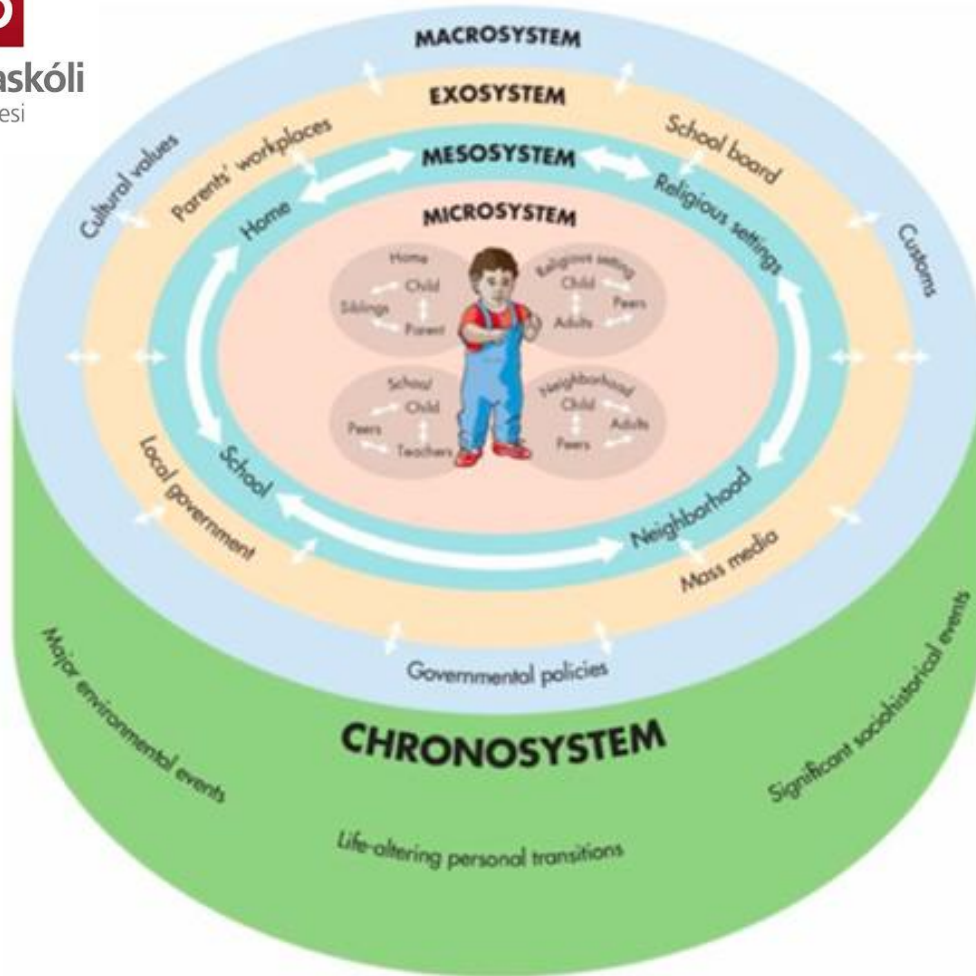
askóli
esi

MACROSYSTEM

EXOSYSTEM

Cultural values

Parents' workplaces

School board

MESOSYSTEM

Home

Religious settings

Customs

MICROSYSTEM

Home
Child
Siblings
Parent

Religious setting
Child
Peers
Adults

School
Child
Peers
Teachers

Neighborhood
Child
Adults
Peers

School

Neighborhood

Local government

Mass media

Governmental policies

CHRONOSYSTEM

Major environmental events

Significant sociohistorical events

Life-altering personal transitions